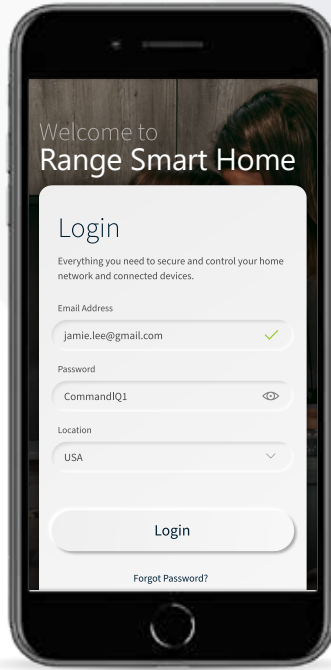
Welcome to
Range Smart Home

Login

Everything you need to secure and control your home network and connected devices.

Email Address

jamie.lee@gmail.com

Password

CommandIQ1

Location

USA

Login

Forgot Password?